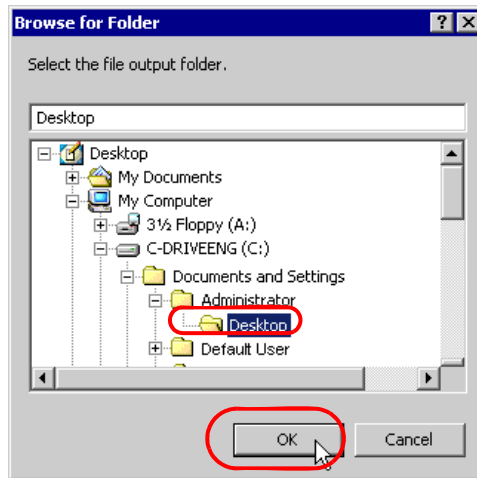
Browse for Folder

?

×

Select the file output folder.

Desktop

Desktop

My Documents

My Computer

3½ Floppy (A:)

C-DRIVEENG (C:)

Documents and Settings

Administrator

Desktop

Default User

OK

Cancel